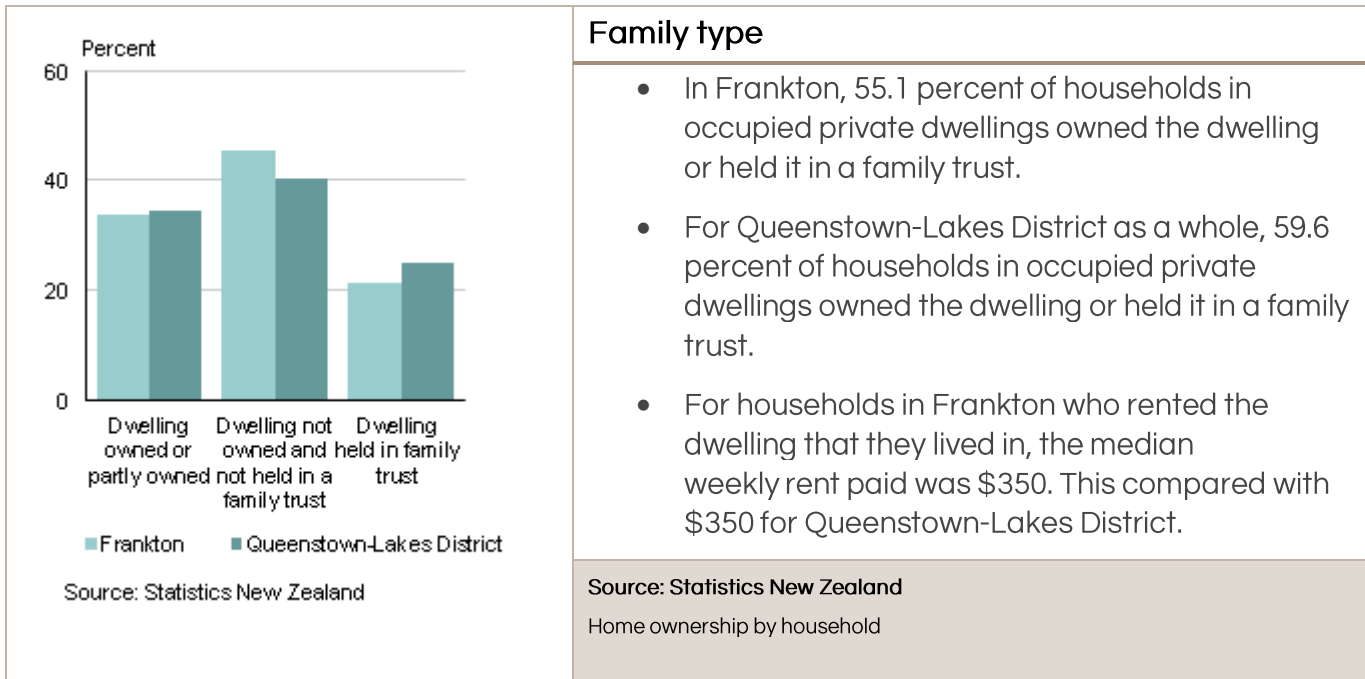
Percent
60
40
20
0
Dwelling owned or partly owned
Dwelling not owned and not held in a family trust
Dwelling held in family trust

Frankton
Queenstown-Lakes District

Source: Statistics New Zealand

Family type

- In Frankton, 55.1 percent of households in occupied private dwellings owned the dwelling or held it in a family trust.
- For Queenstown-Lakes District as a whole, 59.6 percent of households in occupied private dwellings owned the dwelling or held it in a family trust.
- For households in Frankton who rented the dwelling that they lived in, the median weekly rent paid was \$350. This compared with \$350 for Queenstown-Lakes District.

Source: Statistics New Zealand
Home ownership by household